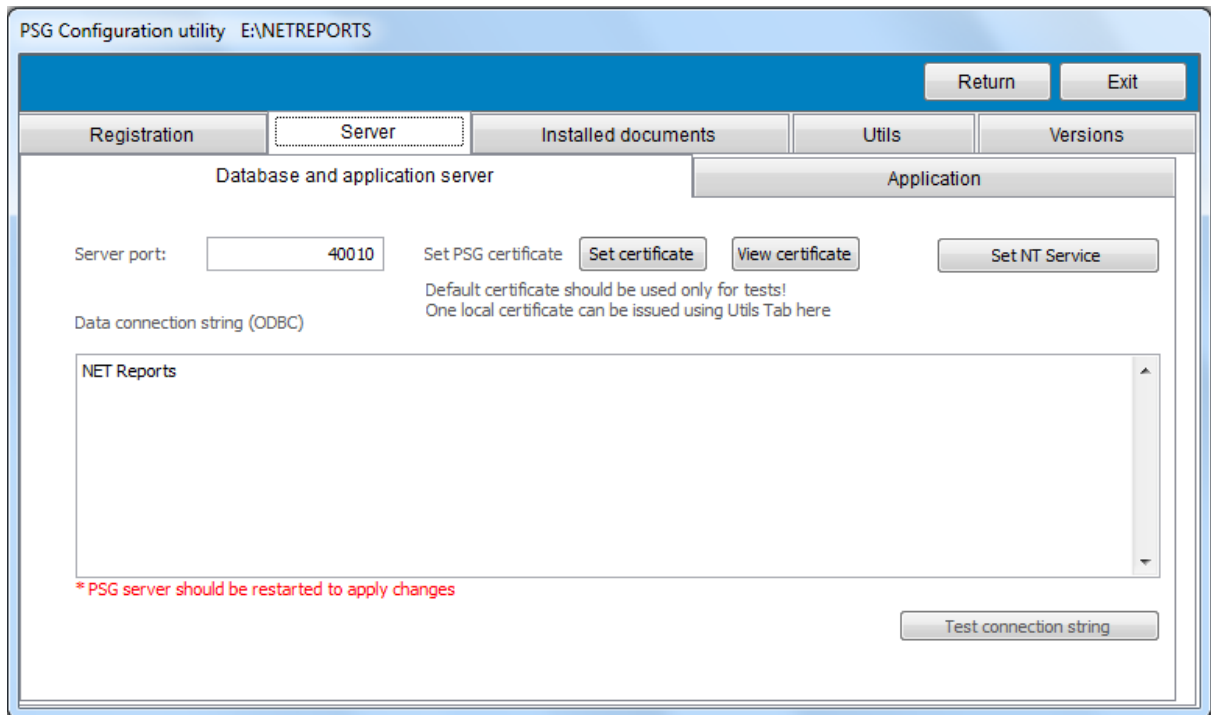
PSG Configuration utility E:\NETREPORTS

Return Exit

Registration Server Installed documents Utils Versions

Database and application server Application

Server port: 40010

Set PSG certificate Set certificate View certificate Set NT Service

Default certificate should be used only for tests!
One local certificate can be issued using Utils Tab here

Data connection string (ODBC)

NET Reports

* PSG server should be restarted to apply changes

Test connection string